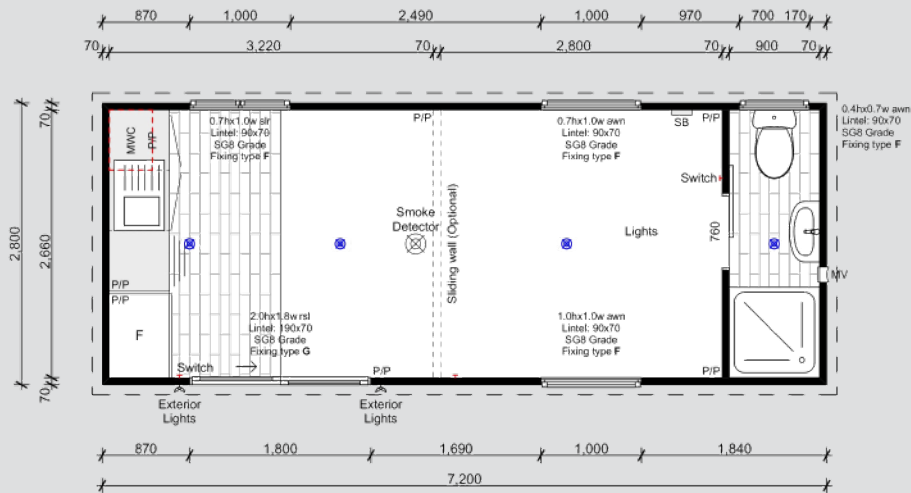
870 1,000 2,490 1,000 970 700 170

70 3,220 70 2,800 70 900 70

0.4hx0.7w awn
Lintel: 90x70
SG8 Grade
Fixing type F

0.7hx1.0w slr
Lintel: 90x70
SG8 Grade
Fixing type F

P/P

0.7hx1.0w awn
Lintel: 90x70
SG8 Grade
Fixing type F

SB P/P

MWC P/P

Switch

Smoke Detector

Sliding wall (Optional)

Lights

760

MV

2,800 2,660 70 70

P/P
P/P

F

2.0hx1.8w rsl
Lintel: 190x70
SG8 Grade
Fixing type G

1.0hx1.0w awn
Lintel: 90x70
SG8 Grade
Fixing type F

Switch

P/P

P/P

Exterior Lights

Exterior Lights

870 1,800 1,690 1,000 1,840

7,200